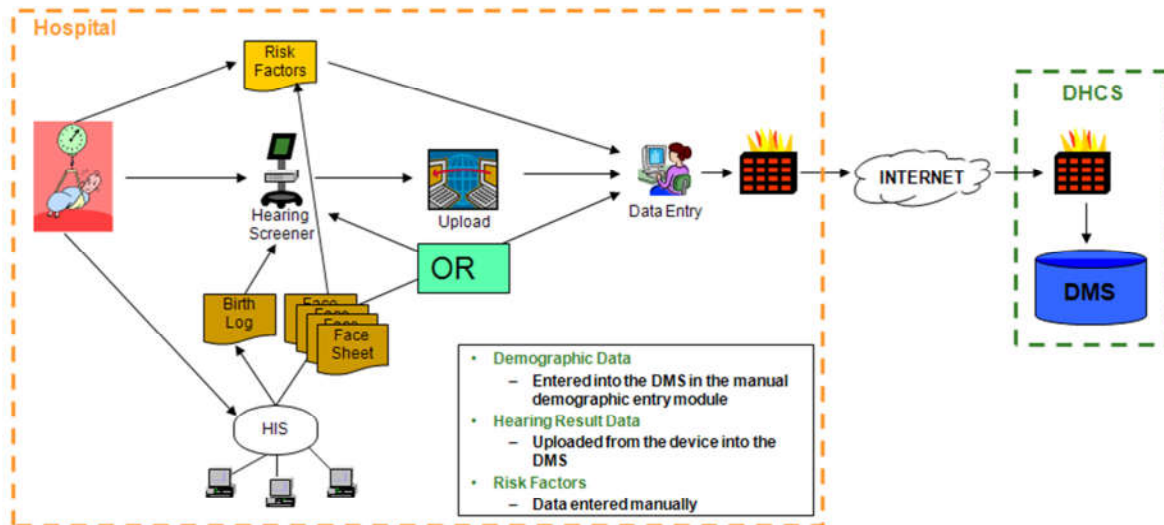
Hospital

Risk Factors

Hearing Screener

Upload

Data Entry

INTERNET

DHCS

DMS

OR

Birth Log

Face Face Face Face Sheet

HIS

• Demographic Data
– Entered into the DMS in the manual demographic entry module
• Hearing Result Data
– Uploaded from the device into the DMS
• Risk Factors
– Data entered manually